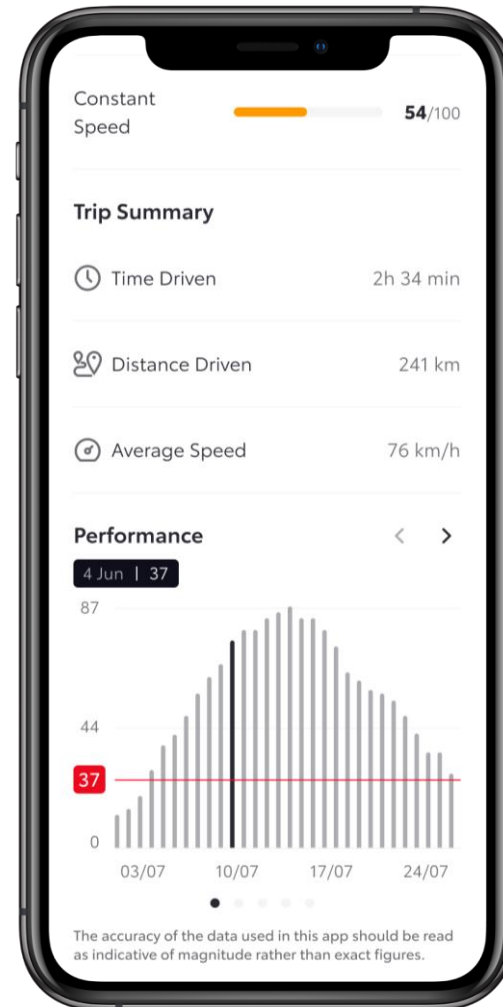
Constant Speed

54/100

Trip Summary

Time Driven 2h 34 min

Distance Driven 241 km

Average Speed 76 km/h

Performance

4 Jun | 37

87

44

37

0

03/07 10/07 17/07 24/07

The accuracy of the data used in this app should be read as indicative of magnitude rather than exact figures.